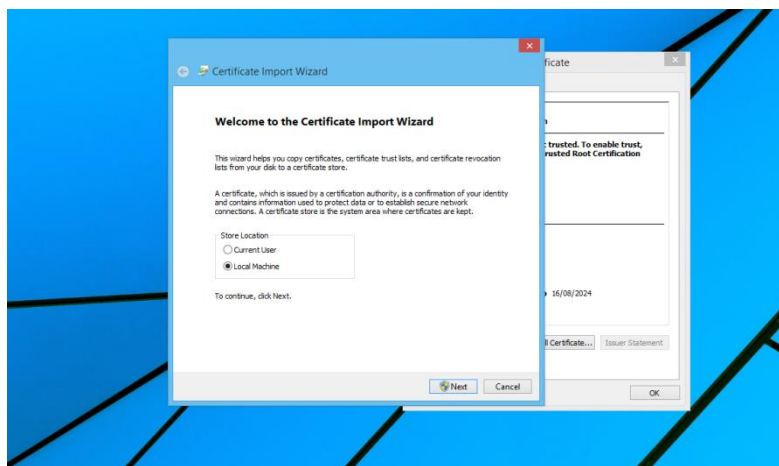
Certificate Import Wizard

Welcome to the Certificate Import Wizard

This wizard helps you copy certificates, certificate trust lists, and certificate revocation lists from your disk to a certificate store.

A certificate, which is issued by a certification authority, is a confirmation of your identity and contains information used to protect data or to establish secure network connections. A certificate store is the system area where certificates are kept.

Store Location
Current User
Local Machine

To continue, click Next.

Next
Cancel

ficate
n
: trusted. To enable trust,
rusted Root Certification
16/08/2024
l Certificate...
Issuer Statement
OK